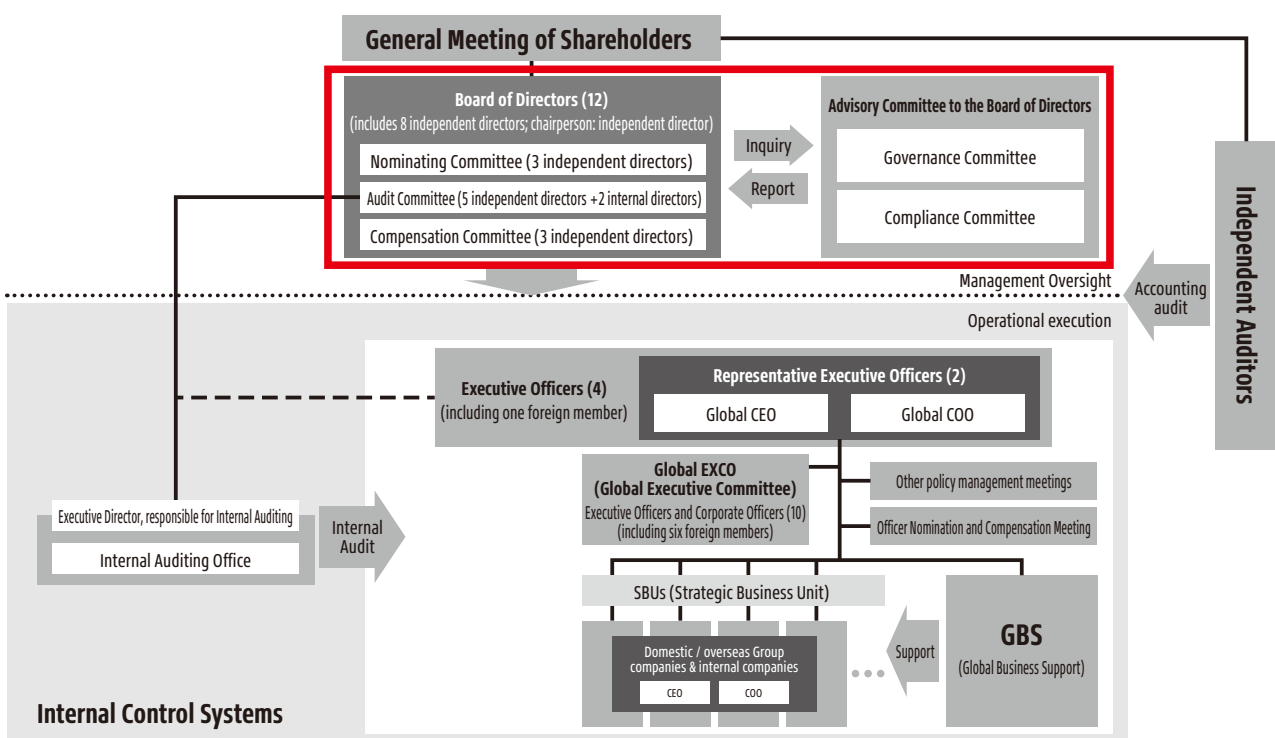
General Meeting of Shareholders

Board of Directors (12)
(includes 8 independent directors; chairperson: independent director)

Nominating Committee (3 independent directors)

Audit Committee (5 independent directors +2 internal directors)

Compensation Committee (3 independent directors)

Inquiry

Report

Advisory Committee to the Board of Directors

Governance Committee

Compliance Committee

Independent Auditors

Management Oversight

Accounting audit

Operational execution

Executive Officers (4)
(including one foreign member)

Representative Executive Officers (2)

Global CEO

Global COO

Global EXCO
(Global Executive Committee)
Executive Officers and Corporate Officers (10)
(including six foreign members)

Other policy management meetings

Officer Nomination and Compensation Meeting

Executive Director, responsible for Internal Auditing

Internal Auditing Office

Internal Audit

SBUs (Strategic Business Unit)

Domestic / overseas Group companies & internal companies

CEO

COO

Support

GBS
(Global Business Support)

Internal Control Systems